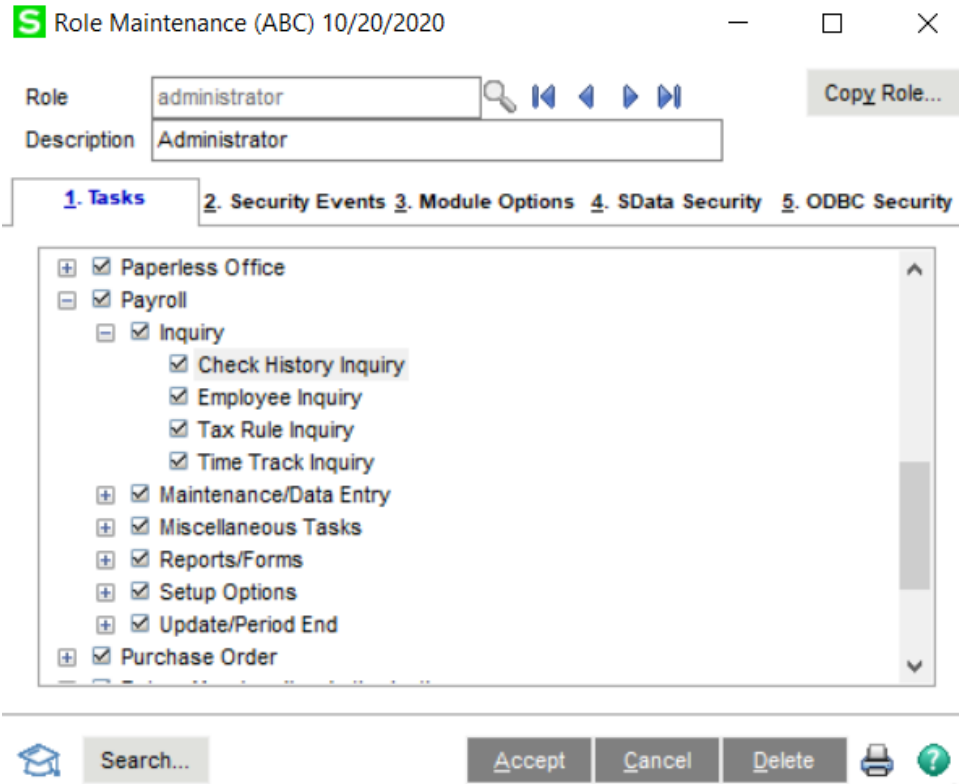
S Role Maintenance (ABC) 10/20/2020

Role administrator
Description Administrator

Copy Role...

1. Tasks
2. Security Events
3. Module Options
4. SData Security
5. ODBC Security

Paperless Office
Payroll
Inquiry
Check History Inquiry
Employee Inquiry
Tax Rule Inquiry
Time Track Inquiry
Maintenance/Data Entry
Miscellaneous Tasks
Reports/Forms
Setup Options
Update/Period End
Purchase Order
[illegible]

Search...
Accept
Cancel
Delete